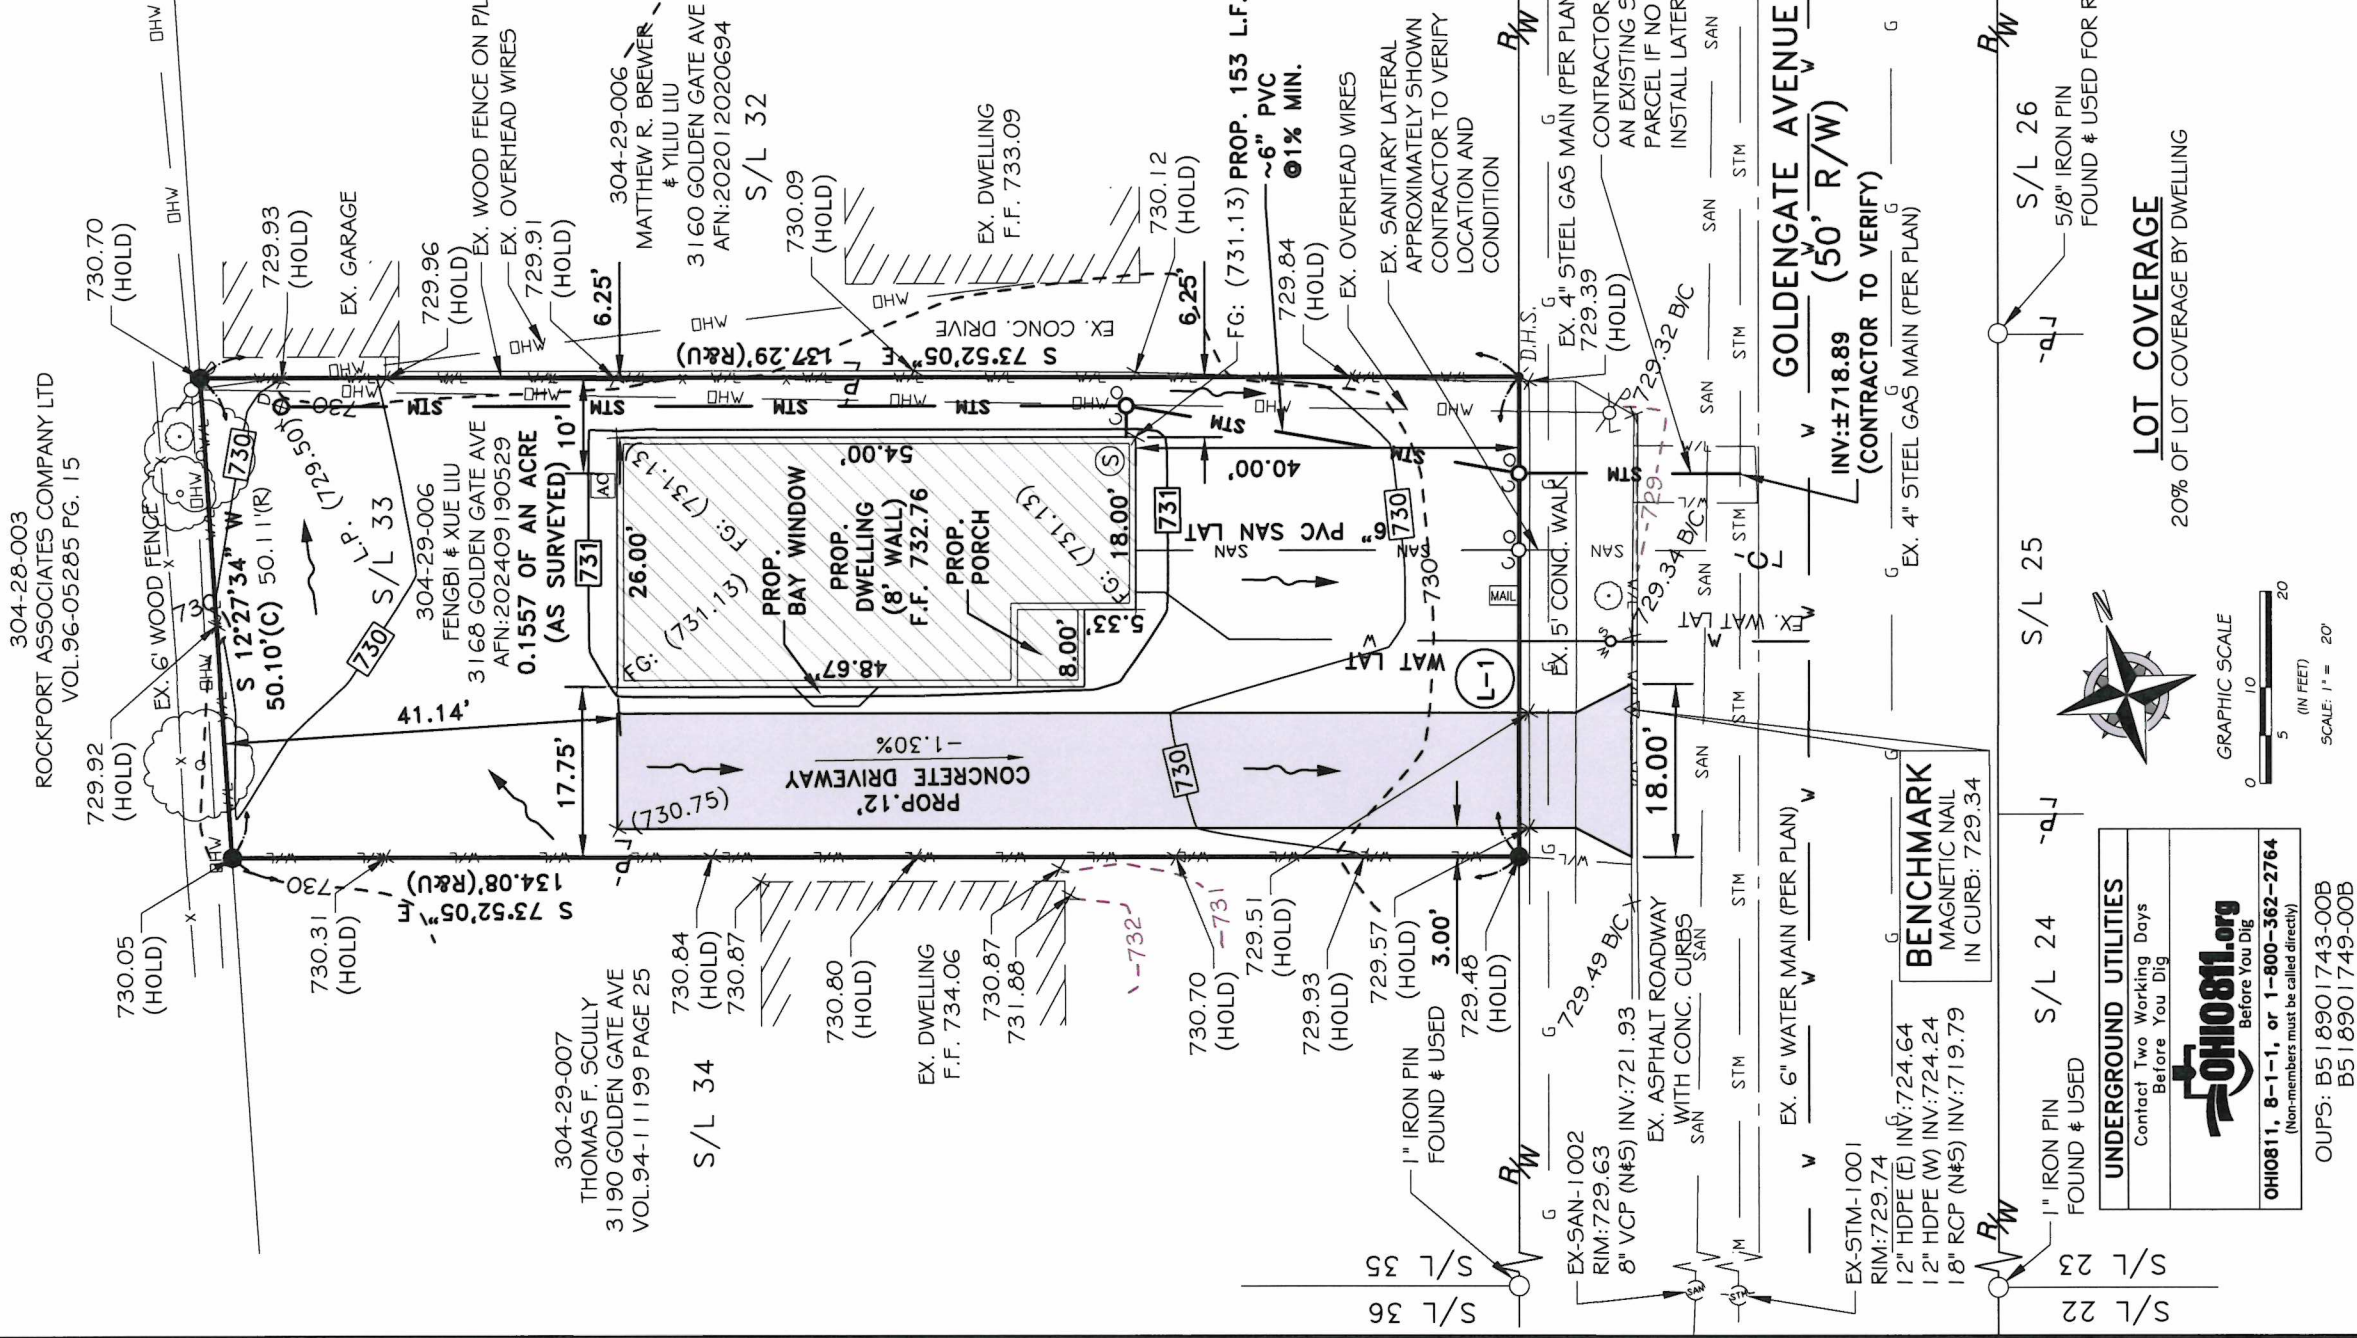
304-28-003
ROCKPORT ASSOCIATES COMPANY LTD
VOL.96-05285 PG. 15

730.70
(HOLD)

729.93
(HOLD)

EX. GARAGE

729.96
(HOLD)

EX. WOOD FENCE ON P/L
EX. OVERHEAD WIRES
729.91
(HOLD)

304-29-006
MATTHEW R. BREWER
& YILIU LIU
3160 GOLDEN GATE AVE
AFN:202012020694
S/L 32

730.09
(HOLD)

EX. DWELLING
F.F. 733.09

730.12
(HOLD)

(731.13) PROP. 153 L.F.
~6" PVC
@1% MIN.

729.84
(HOLD)

EX. OVERHEAD WIRES

EX. SANITARY LATERAL
APPROXIMATELY SHOWN
CONTRACTOR TO VERIFY
LOCATION AND
CONDITION

R/W

EX. 4" STEEL GAS MAIN (PER PLAN)

CONTRACTOR
AN EXISTING
PARCEL IF NO
INSTALL LATER

GOLDENGATE AVENUE
(50' R/W)

INV:±718.89
(CONTRACTOR TO VERIFY)

EX. 4" STEEL GAS MAIN (PER PLAN)

R/W

S/L 26

5/8" IRON PIN
FOUND & USED FOR R

LOT COVERAGE
20% OF LOT COVERAGE BY DWELLING

EX. 6' WOOD FENCE
S 12°27'34" W
50.10'(C) 50.11'(R)

(729.50)
L.P.
S/L 33

304-29-006
FENGBI & XUE LIU
3168 GOLDEN GATE AVE
AFN:202409190529
0.1557 OF AN ACRE
(AS SURVEYED)

10'
6.25'
6.25'

S 73°52'05" E 137.29'(R&U)
EX. CONC. DRIVE

54.00'
40.00'

PROP.
BAY WINDOW
PROP.
DWELLING
(8' WALL)
F.F. 732.76
PROP.
PORCH

26.00'
FG: (731.13)
(731.13)
18.00'
5.33'
8.00'
48.67'

AC

731
731
730
730
730

6" PVC SAN LAT
WAT LAT

L-1

FG: (731.13)

D.H.S.
EX. 4" STEEL GAS MAIN
729.39
(HOLD)

729.32 B/C
729.34 B/C

EX. 5' CONC. WALK
MAIL

EX. WAT LAT

729.92
(HOLD)

41.14'
17.75'

PROP.12'
CONCRETE DRIVEWAY
-1.30%
(730.75)

18.00'

BENCHMARK
MAGNETIC NAIL
IN CURB: 729.34

S/L 25

GRAPHIC SCALE
0 5 10 20
(IN FEET)
SCALE: 1" = 20'

730.05
(HOLD)

730.31
(HOLD)

S 73°52'05" E
134.08'(R&U)

304-29-007
THOMAS F. SCULLY
3190 GOLDEN GATE AVE
VOL.94-11199 PAGE 25

S/L 34

730.84
(HOLD)
730.87

730.80
(HOLD)

EX. DWELLING
F.F. 734.06

730.87
731.88

732
731

730.70
(HOLD)

729.51
(HOLD)

729.93
(HOLD)

729.57
(HOLD)
3.00'

729.48
(HOLD)

1" IRON PIN
FOUND & USED

729.49 B/C

EX-SAN-1002
RIM:729.63
8" VCP (N&S) INV:721.93

EX. ASPHALT ROADWAY
WITH CONC. CURBS

EX. 6" WATER MAIN (PER PLAN)

EX-STM-1001
RIM:729.74
12" HDPE (E) INV:724.64
12" HDPE (W) INV:724.24
18" RCP (N&S) INV:719.79

R/W

S/L 24

1" IRON PIN
FOUND & USED

UNDERGROUND UTILITIES
Contact Two Working Days
Before You Dig
OHIO811.org
Before You Dig
OHIO811, 8-1-1, or 1-800-362-2764
(Non-members must be called directly)

OUPS: B518901743-00B
B518901749-00B

S/L 35
S/L 36
S/L 23
S/L 22